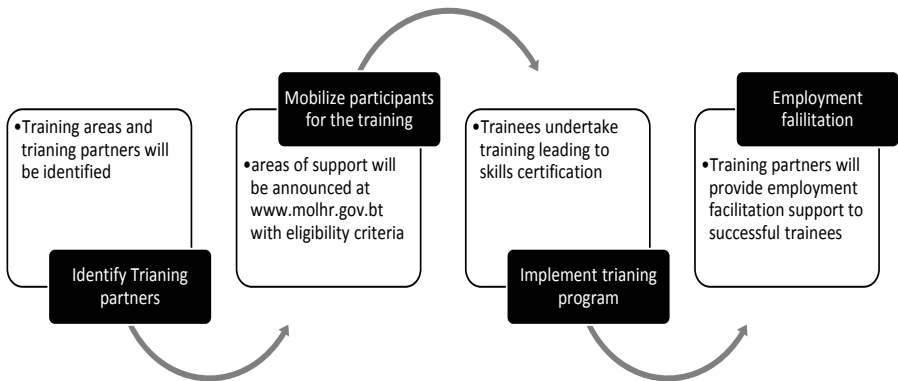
•Training areas and trianing partners will be identified

Identify Trianing partners

Mobilize participants for the training

•areas of support will be announced at www.molhr.gov.bt with eligibility criteria

•Trainees undertake training leading to skills certification

Implement trianing program

Employment falilitation

•Training partners will provide employment facilitation support to successful trainees